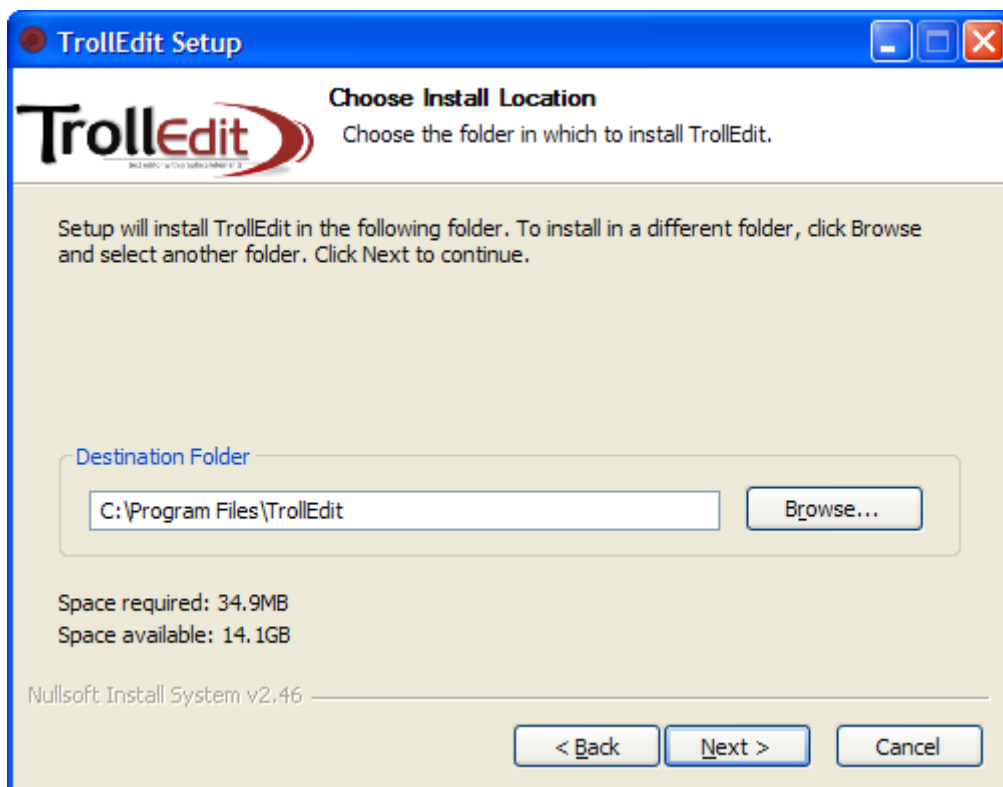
TrollEdit Setup

TrollEdit

Choose Install Location

Choose the folder in which to install TrollEdit.

Setup will install TrollEdit in the following folder. To install in a different folder, click Browse and select another folder. Click Next to continue.

Destination Folder

C:\Program Files\TrollEdit

Browse...

Space required: 34.9MB

Space available: 14.1GB

Nullsoft Install System v2.46

< Back

Next >

Cancel